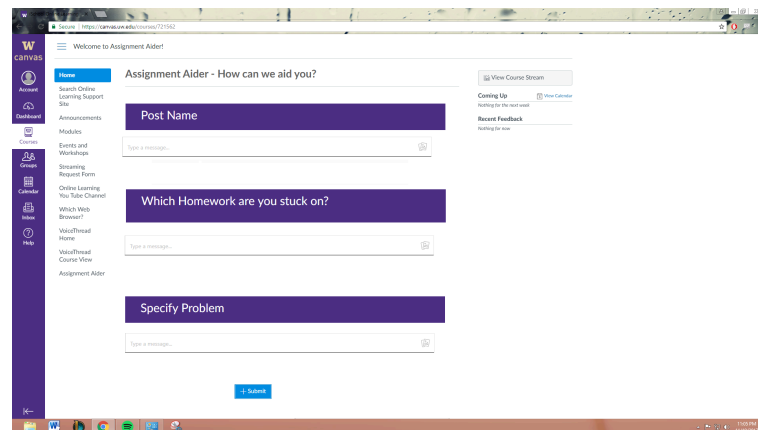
Secure | https://canvas.uw.edu/courses/721562

W canvas

Account

Dashboard

Courses

Groups

Calendar

Inbox

Help

Welcome to Assignment Aider!

Home

Search Online Learning Support Site

Announcements

Modules

Events and Workshops

Streaming Request Form

Online Learning You Tube Channel

Which Web Browser?

VoiceThread Home

VoiceThread Course View

Assignment Aider

Assignment Aider - How can we aid you?

Post Name

Type a message...

Which Homework are you stuck on?

Type a message...

Specify Problem

Type a message...

+ Submit

View Course Stream

Coming Up

View Calendar

Nothing for the next week

Recent Feedback

Nothing for now